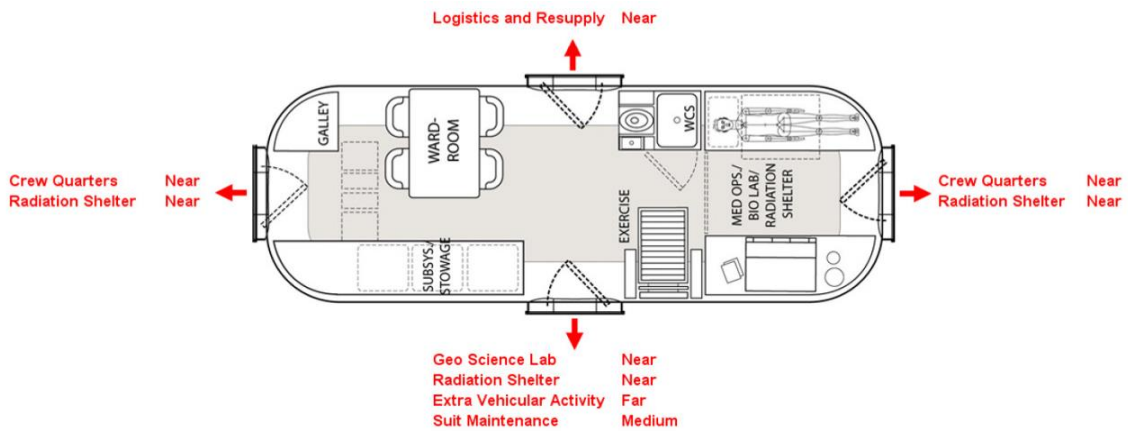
Logistics and Resupply Near

Crew Quarters Near
Radiation Shelter Near

GALLEY

WARD-ROOM

WCS

MED OPS./ BIO LAB/ RADIATION SHELTER

EXERCISE

SUBSYS./ STOWAGE

Crew Quarters Near
Radiation Shelter Near

Geo Science Lab Near
Radiation Shelter Near
Extra Vehicular Activity Far
Suit Maintenance Medium